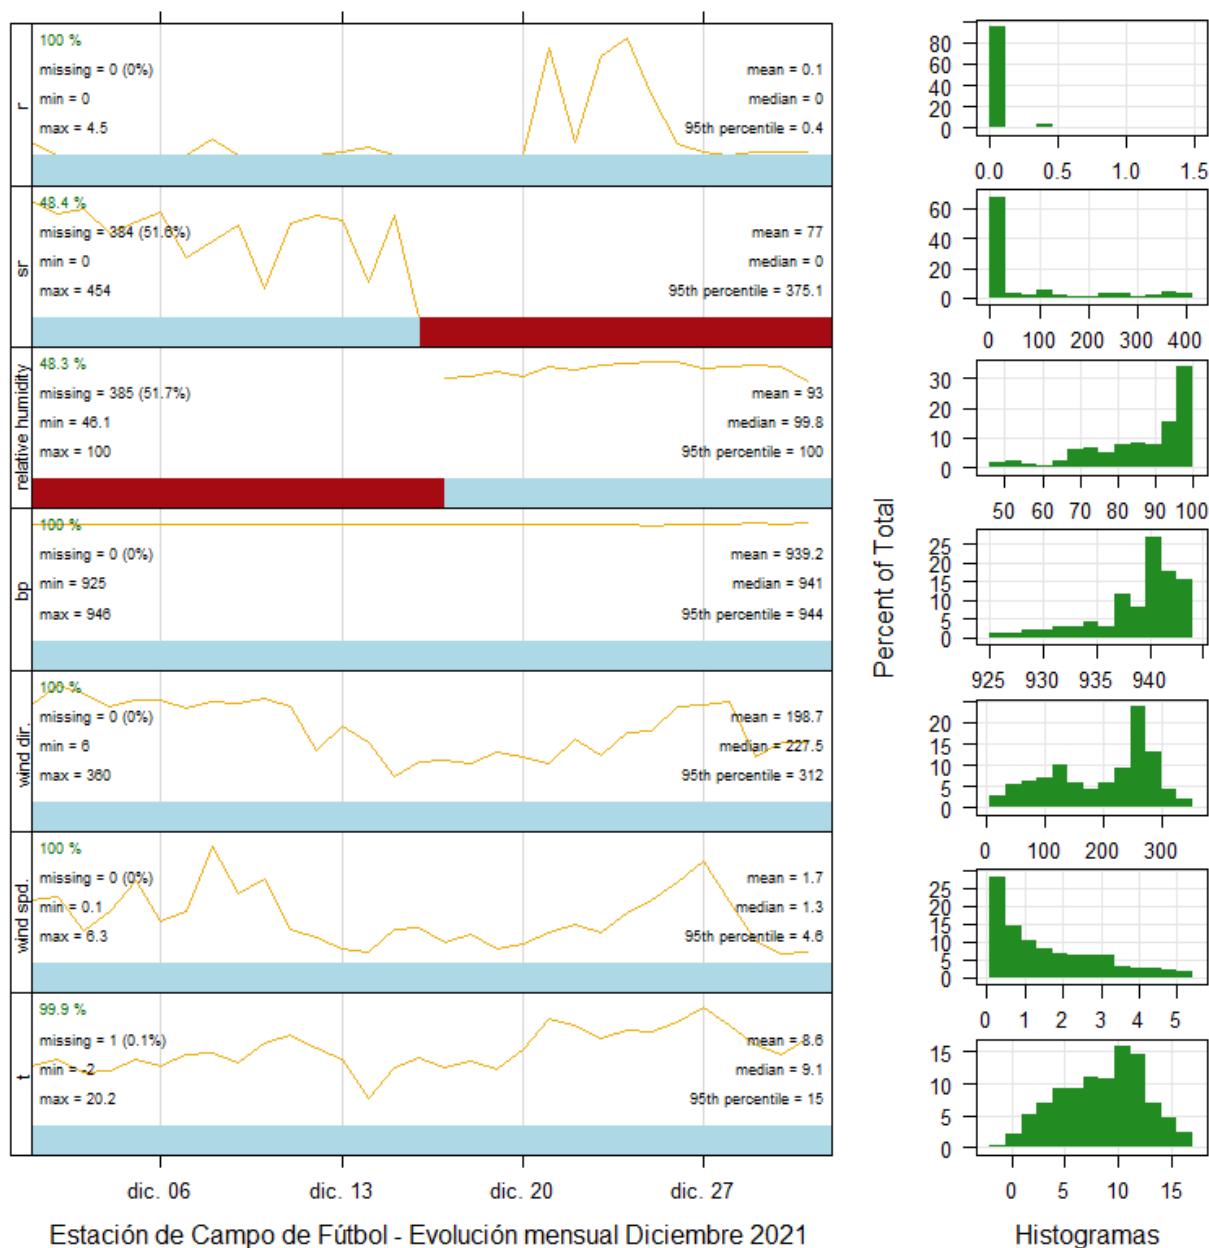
r
100 %
missing = 0 (0%)
min = 0
max = 4.5
mean = 0.1
median = 0
95th percentile = 0.4

sr
48.4 %
missing = 384 (51.6%)
min = 0
max = 454
mean = 77
median = 0
95th percentile = 375.1

relative humidity
48.3 %
missing = 385 (51.7%)
min = 46.1
max = 100
mean = 93
median = 99.8
95th percentile = 100

bp
100 %
missing = 0 (0%)
min = 925
max = 946
mean = 939.2
median = 941
95th percentile = 944

wind dir.
100 %
missing = 0 (0%)
min = 6
max = 360
mean = 198.7
median = 227.5
95th percentile = 312

wind spd.
100 %
missing = 0 (0%)
min = 0.1
max = 6.3
mean = 1.7
median = 1.3
95th percentile = 4.6

t
99.9 %
missing = 1 (0.1%)
min = -2
max = 20.2
mean = 8.6
median = 9.1
95th percentile = 15

dic. 06
dic. 13
dic. 20
dic. 27

Estación de Campo de Fútbol - Evolución mensual Diciembre 2021

80
60
40
20
0
0.0
0.5
1.0
1.5

60
40
20
0
0
100
200
300
400

30
20
10
0
50
60
70
80
90
100

25
20
15
10
5
0
925
930
935
940

20
15
10
5
0
0
100
200
300

25
20
15
10
5
0
0
1
2
3
4
5

15
10
5
0
0
5
10
15

Percent of Total

Histogramas